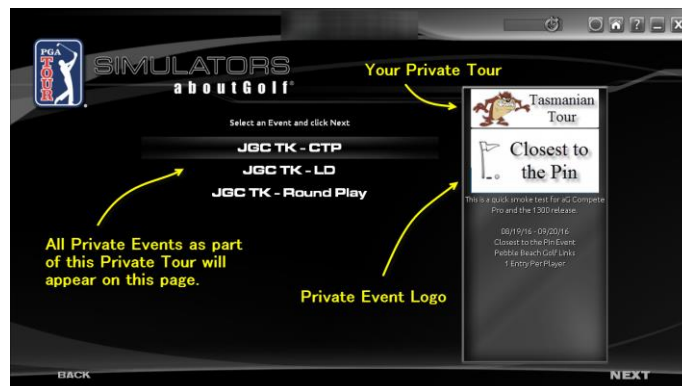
PGA TOUR
SIMULATORS
aboutGolf®

Your Private Tour

Select an Event and click Next

JGC TK - CTP
JGC TK - LD
JGC TK - Round Play

Tasmanian Tour

Closest to the Pin

This is a quick smoke test for aG Compete Pro and the 1300 release.

08/19/16 - 09/20/16
Closest to the Pin Event
Pebble Beach Golf Links
1 Entry Per Player

All Private Events as part of this Private Tour will appear on this page.

Private Event Logo

BACK

NEXT